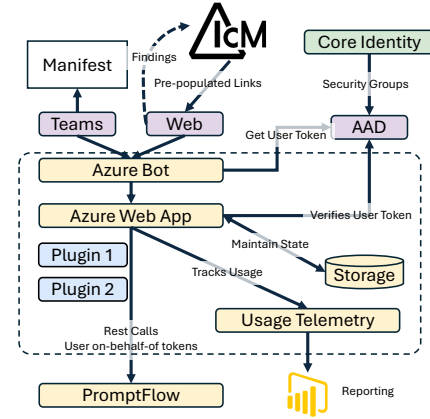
ICM

Manifest

Findings

Pre-populated Links

Core Identity

Security Groups

Teams

Web

Get User Token

AAD

Azure Bot

Azure Web App

Verifies User Token

Maintain State

Plugin 1

Tracks Usage

Storage

Plugin 2

Usage Telemetry

Rest Calls
User on-behalf-of tokens

PromptFlow

Reporting